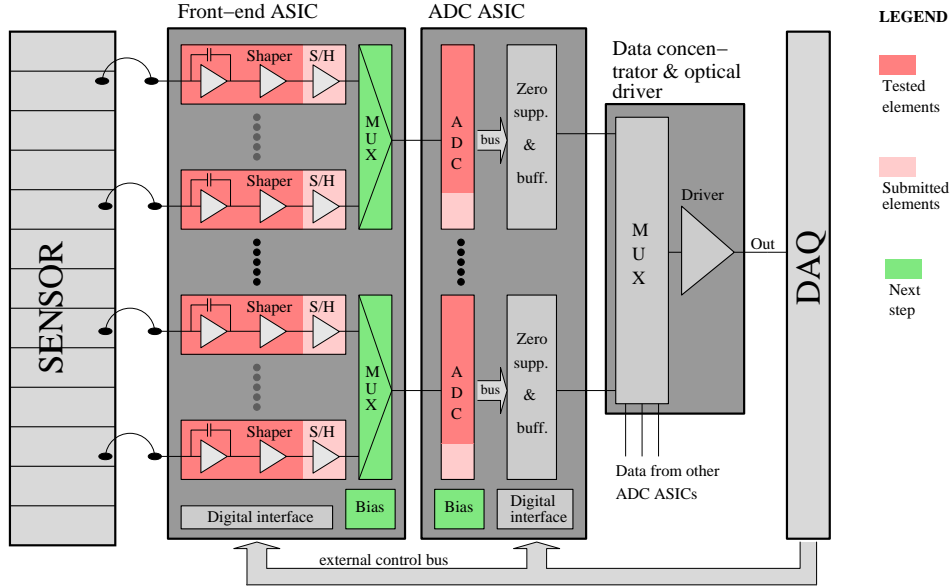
Front–end ASIC

ADC ASIC

LEGEND

Tested elements

Submitted elements

Next step

Data concen– trator & optical driver

SENSOR

Shaper S/H

Shaper S/H

Shaper S/H

Shaper S/H

M U X

M U X

A D C

A D C

bus

bus

Zero supp. & buff.

Zero supp. & buff.

M U X

Driver

Out

DAQ

Data from other ADC ASICs

Digital interface

Bias

Bias

Digital interface

external control bus